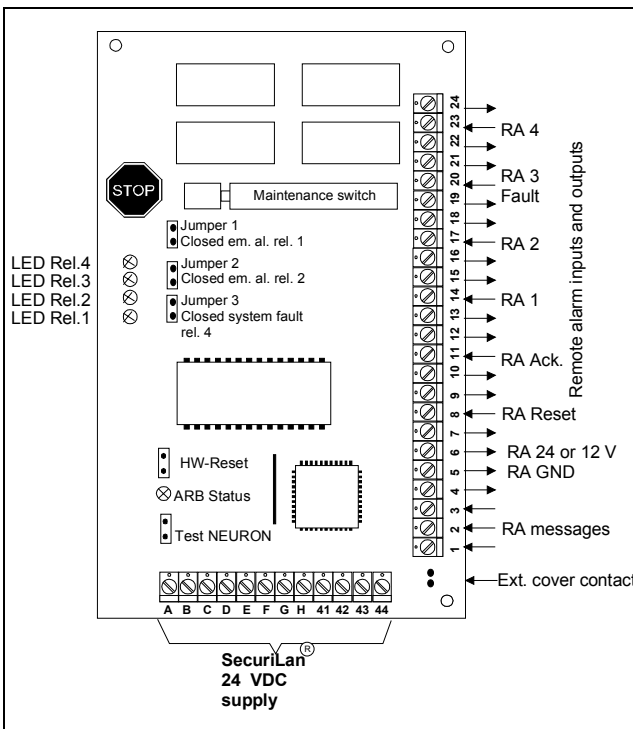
STOP

Maintenance switch

Jumper 1
Closed em. al. rel. 1

Jumper 2
Closed em. al. rel. 2

Jumper 3
Closed system fault rel. 4

LED Rel.4
LED Rel.3
LED Rel.2
LED Rel.1

HW-Reset

ARB Status

Test NEURON

24
23
22
21
20
19
18
17
16
15
14
13
12
11
10
9
8
7
6
5
4
3
2
1

RA 4
RA 3
Fault
RA 2
RA 1
RA Ack.
RA Reset
RA 24 or 12 V
RA GND
RA messages

Remote alarm inputs and outputs

Ext. cover contact

A B C D E F G H 41 42 43 44

SecuriLan®
24 VDC
supply